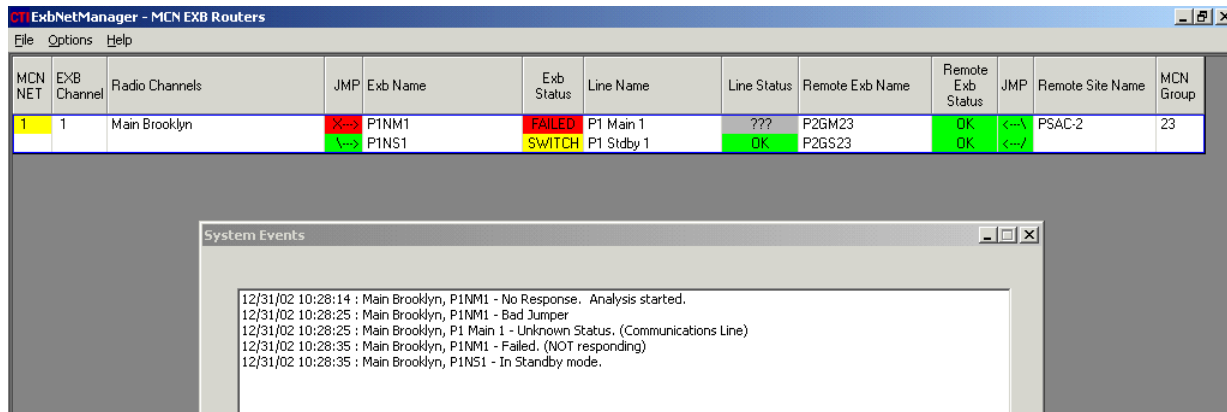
CTI ExbNetManager - MCN EXB Routers

File Options Help

| MCN NET | EXB Channel | Radio Channels | JMP | Exb Name | Exb Status | Line Name | Line Status | Remote Exb Name | Remote Exb Status | JMP | Remote Site Name | MCN Group |
|---|---|---|---|---|---|---|---|---|---|---|---|---|
| 1 | 1 | Main Brooklyn | X--> | P1NM1 | FAILED | P1 Main 1 | ??? | P2GM23 | OK | <--\ | PSAC-2 | 23 |
| | | | \--> | P1NS1 | SWITCH | P1 Stdby 1 | OK | P2GS23 | OK | <--/ | | |

System Events

12/31/02 10:28:14 : Main Brooklyn, P1NM1 - No Response. Analysis started.
12/31/02 10:28:25 : Main Brooklyn, P1NM1 - Bad Jumper
12/31/02 10:28:25 : Main Brooklyn, P1 Main 1 - Unknown Status. (Communications Line)
12/31/02 10:28:35 : Main Brooklyn, P1NM1 - Failed. (NOT responding)
12/31/02 10:28:35 : Main Brooklyn, P1NS1 - In Standby mode.